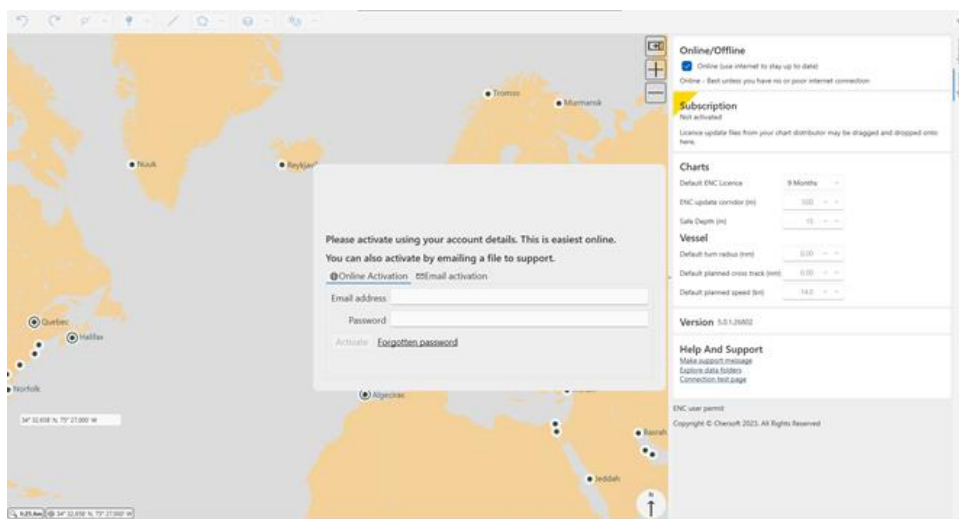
Tromso
Murmansk
Nuuk
Reykjav
Quebec
Halifax
Norfolk
Algeciras
Basrah
Jeddah
34° 32,658' N, 75° 27,000' W
1:21.4nm 34° 32,658' N, 75° 27,000' W

Please activate using your account details. This is easiest online.

You can also activate by emailing a file to support.

Online Activation Email activation

Email address

Password

Activate Forgotten password

Online/Offline

Online (use internet to stay up to date)

Online - Best unless you have no or poor internet connection

Subscription

Not activated

Licence update files from your chart distributor may be dragged and dropped onto here.

Charts

Default ENC Licence 9 Months

ENC update corridor (m) 500

Safe Depth (m) 15

Vessel

Default turn radius (nm) 0.00

Default planned cross track (nm) 0.00

Default planned speed (kn) 14.0

Version 5.0.1.26802

Help And Support

Make support message

Explore data folders

Connection test page

ENC user permit

Copyright © Chersoft 2023. All Rights Reserved